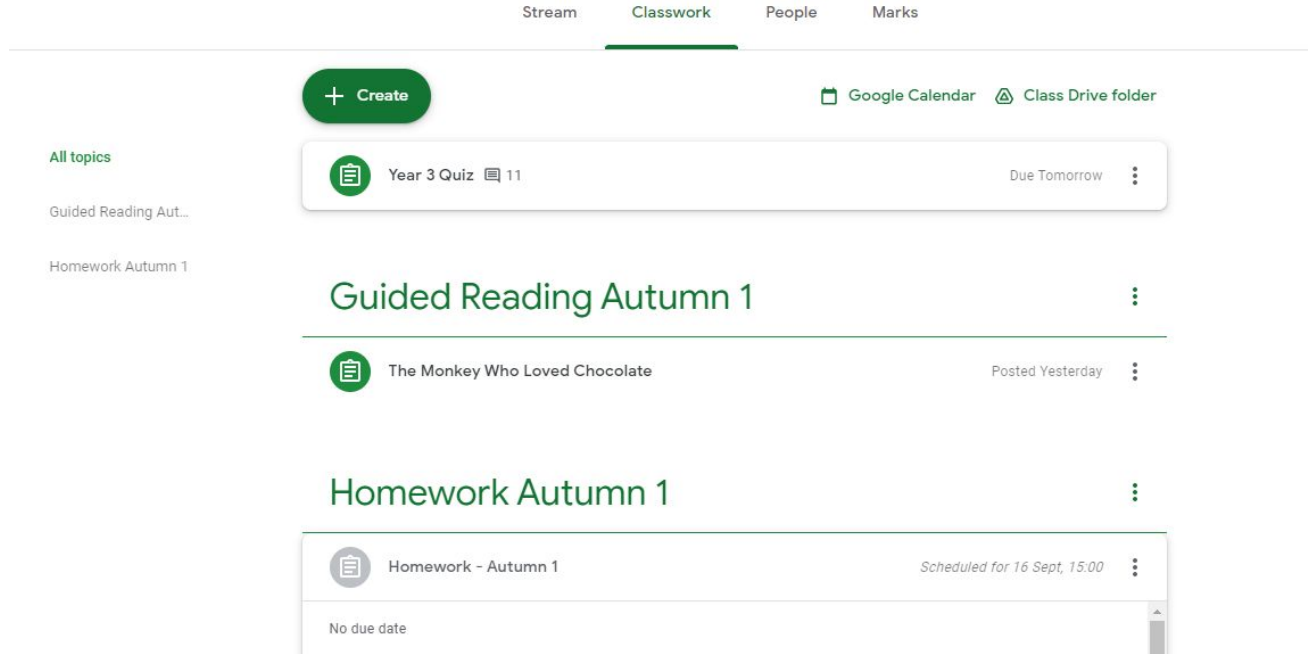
Stream Classwork People Marks

+ Create

Google Calendar Class Drive folder

All topics

Guided Reading Aut...

Homework Autumn 1

Year 3 Quiz 11

Due Tomorrow

Guided Reading Autumn 1

The Monkey Who Loved Chocolate

Posted Yesterday

Homework Autumn 1

Homework - Autumn 1

Scheduled for 16 Sept, 15:00

No due date